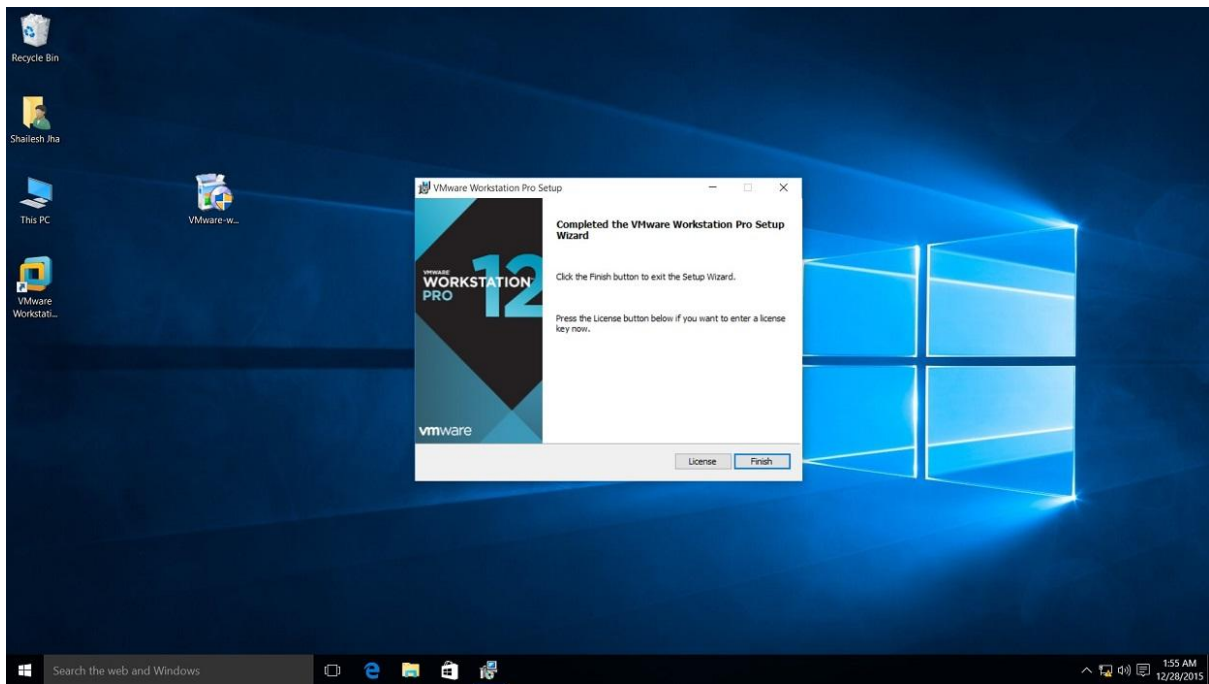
Recycle Bin

Shailesh Jha

This PC

VMware-w...

VMware Workstati...

VMware Workstation Pro Setup

VMWARE WORKSTATION PRO 12

vmware

Completed the VMware Workstation Pro Setup Wizard

Click the Finish button to exit the Setup Wizard.

Press the License button below if you want to enter a license key now.

License

Finish

Search the web and Windows

1:55 AM
12/28/2015